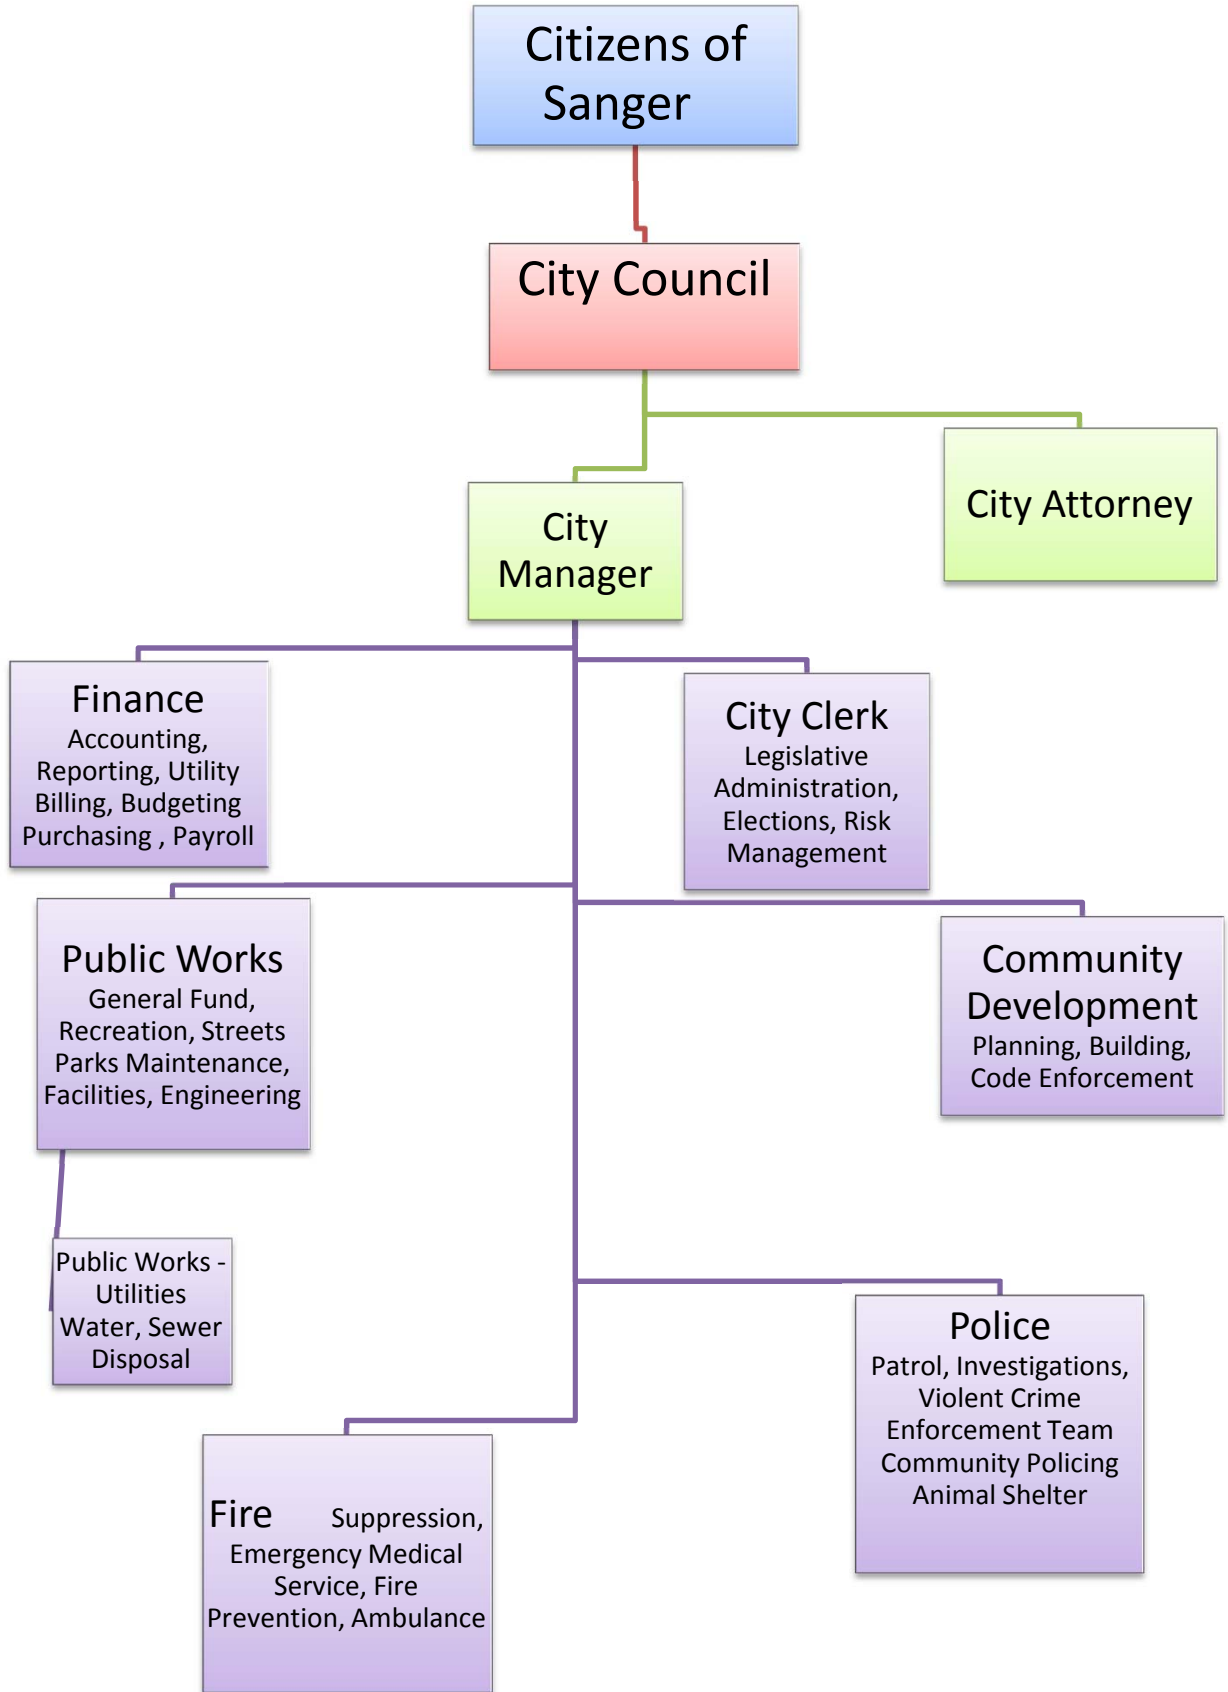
Citizens of Sanger

City Council

City Manager

City Attorney

Finance
Accounting, Reporting, Utility Billing, Budgeting Purchasing , Payroll

City Clerk
Legislative Administration, Elections, Risk Management

Public Works
General Fund, Recreation, Streets Parks Maintenance, Facilities, Engineering

Community Development
Planning, Building, Code Enforcement

Public Works - Utilities Water, Sewer Disposal

Police
Patrol, Investigations, Violent Crime Enforcement Team Community Policing Animal Shelter

Fire Suppression, Emergency Medical Service, Fire Prevention, Ambulance